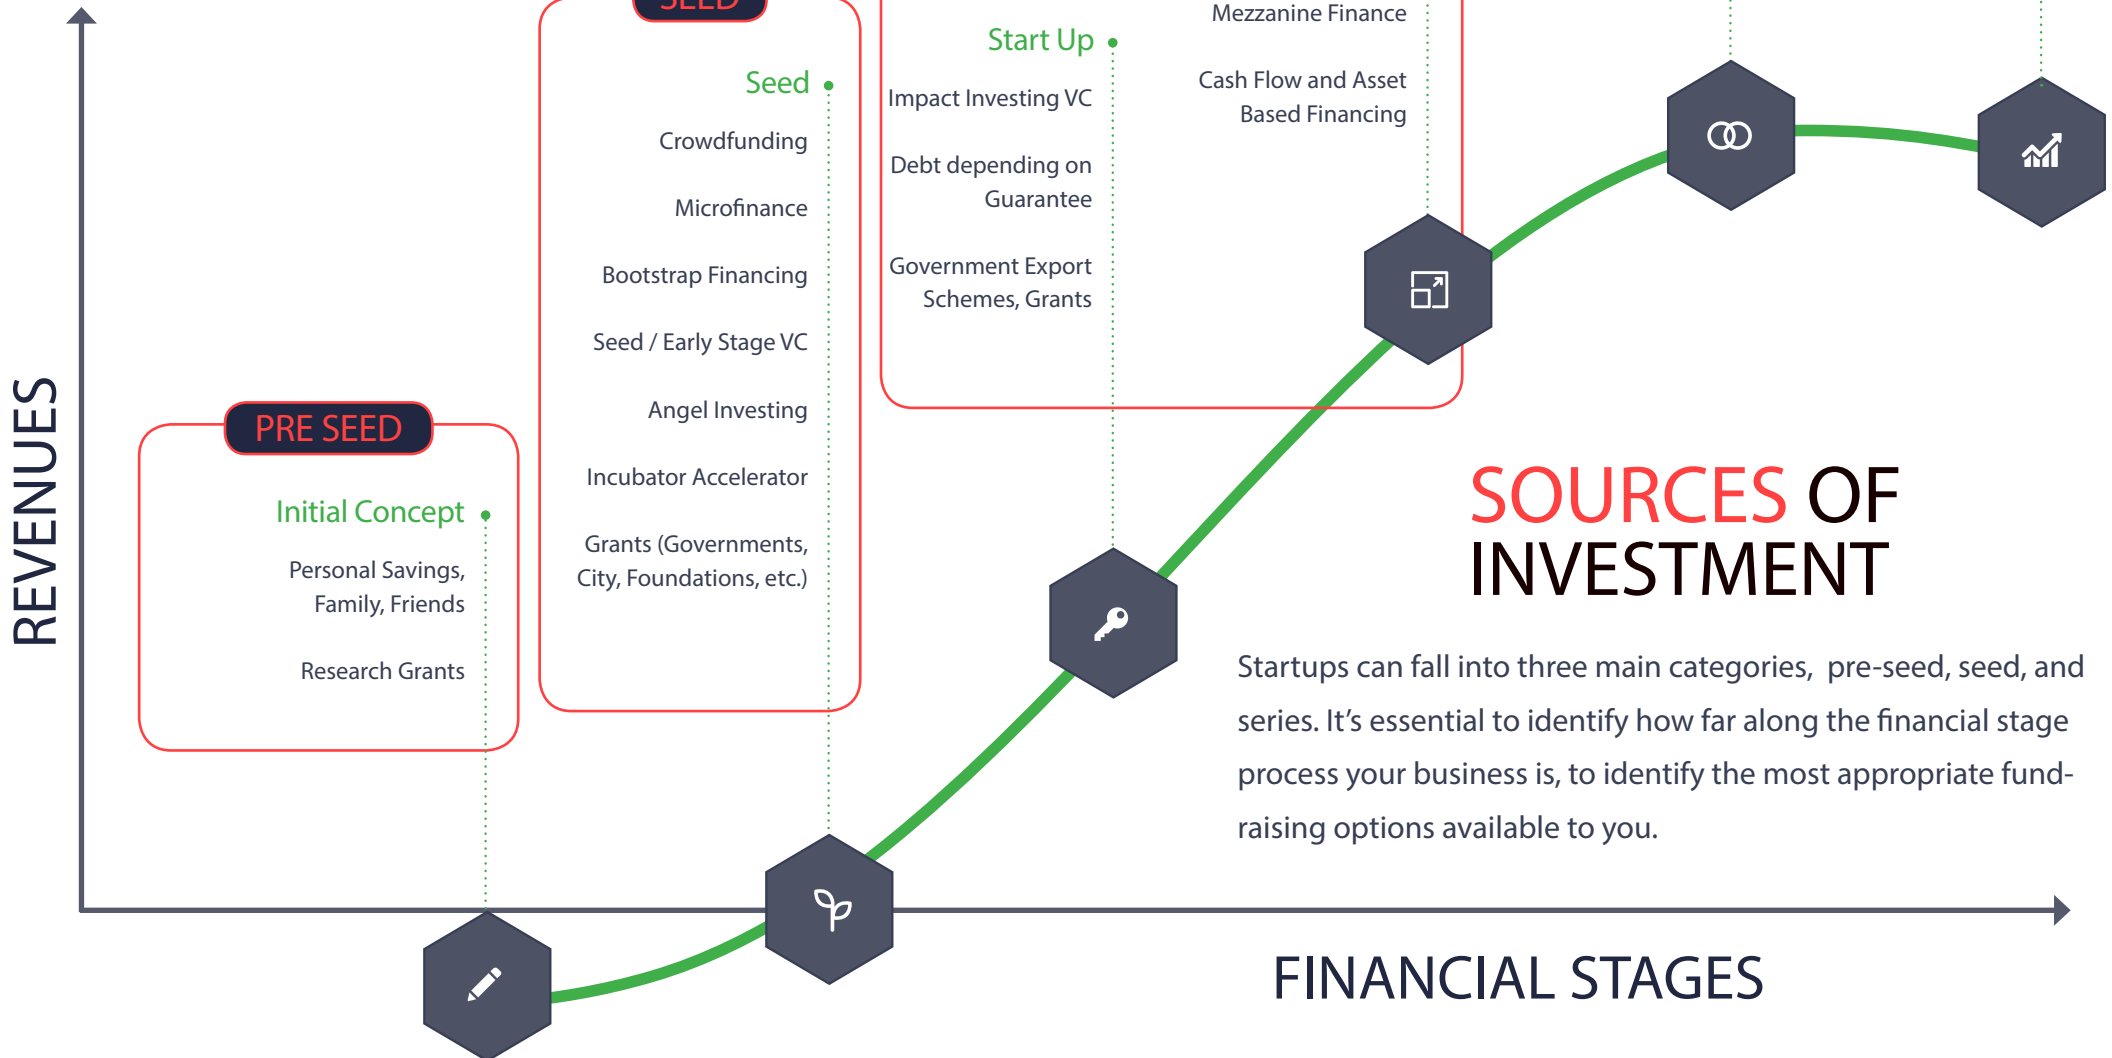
REVENUES

PRE SEED

Initial Concept

Personal Savings, Family, Friends

Research Grants

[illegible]

Seed

Crowdfunding

Microfinance

Bootstrap Financing

Seed / Early Stage VC

Angel Investing

Incubator Accelerator

Grants (Governments, City, Foundations, etc.)

Start Up

Impact Investing VC

Debt depending on Guarantee

Government Export Schemes, Grants

Mezzanine Finance

Cash Flow and Asset Based Financing

SOURCES OF INVESTMENT

Startups can fall into three main categories, pre-seed, seed, and series. It's essential to identify how far along the financial stage process your business is, to identify the most appropriate fund-raising options available to you.

FINANCIAL STAGES